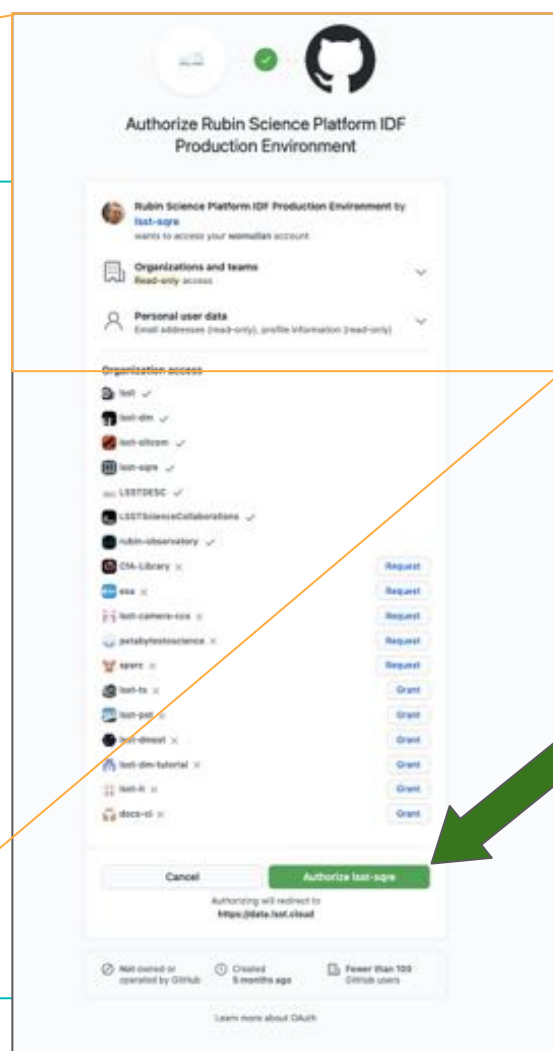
Authorize Rubin Science Platform IDF Production Environment

Rubin Science Platform IDF Production Environment by lsst-sqre
wants to access your womullan account

Organizations and teams
Read-only access

Personal user data
Email addresses (read-only), profile information (read-only)

Organization access

lsst ✓
lsst-dm ✓
lsst-sitcom ✓
lsst-sqre ✓
LSSTDESC ✓
LSSTScienceCollaborations ✓
rubin-observatory ✓
CfA-Library × Request
esa × Request
lsst-camera-ccs × Request
petabytestoscience × Request
sparc × Request
lsst-ts × Grant
lsst-pst × Grant
lsst-dmest × Grant
lsst-dm-tutorial × Grant
lsst-it × Grant
docs-ci × Grant

Cancel
Authorize lsst-sqre

Authorizing will redirect to
https://data.lsst.cloud

Not owned or operated by GitHub
Created 5 months ago
Fewer than 100 GitHub users

Learn more about OAuth